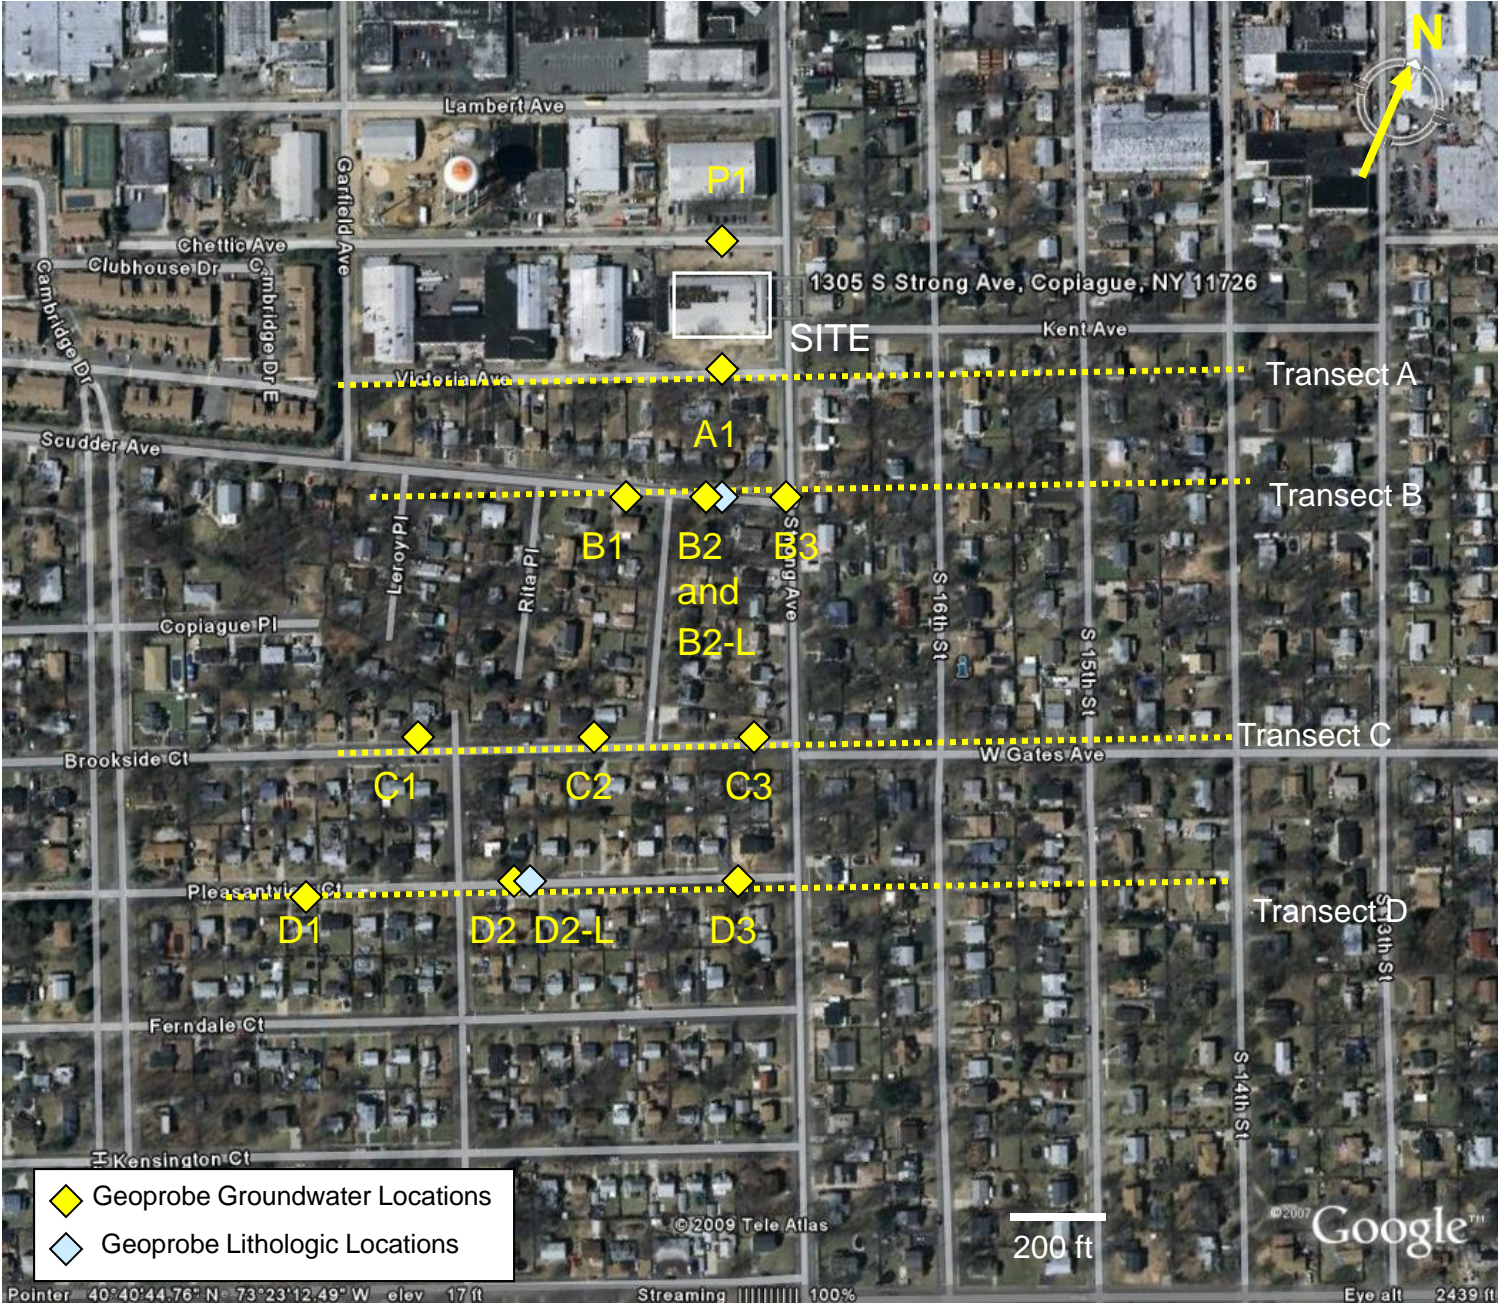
N

Lambert Ave

P1

Chettic Ave

Clubhouse Dr

Garfield Ave

Cambridge Dr

Cambridge Dr E

1305 S Strong Ave, Copiague, NY 11726

SITE

Kent Ave

Victoria Ave

Transect A

A1

Scudder Ave

Transect B

B1

B2 and B2-L

B3

Leroy Pl

Rita Pl

Strong Ave

S 16th St

S 15th St

Copiague Pl

Transect C

Brookside Ct

W Gates Ave

C1

C2

C3

Pleasantview Ct

D1

D2

D2-L

D3

Transect D

S 13th St

Ferndale Ct

S 14th St

Kensington Ct

Geoprobe Groundwater Locations

Geoprobe Lithologic Locations

©2009 Tele Atlas

200 ft

© 2007

Google

Pointer 40°40'44.76" N 73°23'12.49" W elev 17 ft

Streaming |||||||||| 100%

Eye alt 2439 ft